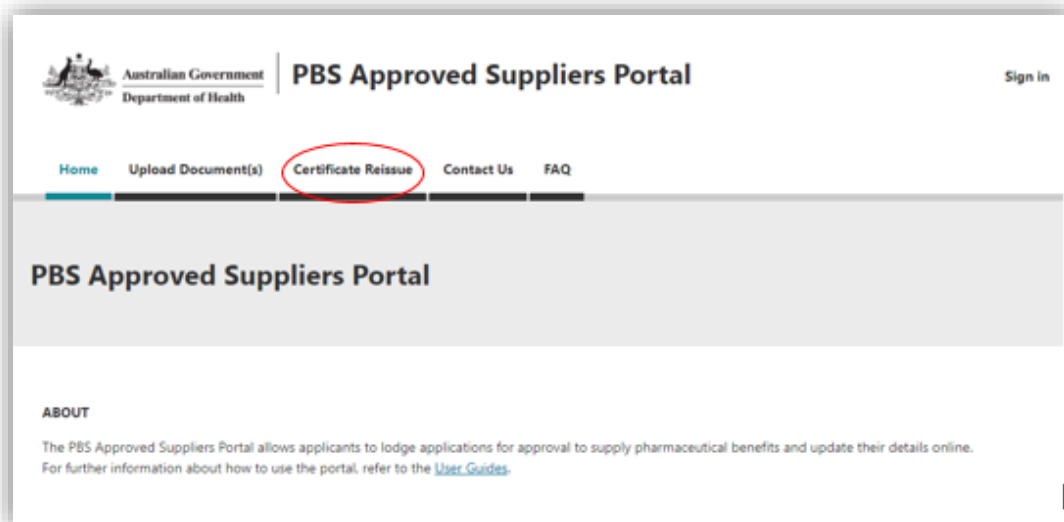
Australian Government
Department of Health

PBS Approved Suppliers Portal

Sign in

Home Upload Document(s) Certificate Reissue Contact Us FAQ

PBS Approved Suppliers Portal

ABOUT

The PBS Approved Suppliers Portal allows applicants to lodge applications for approval to supply pharmaceutical benefits and update their details online. For further information about how to use the portal, refer to the User Guides.